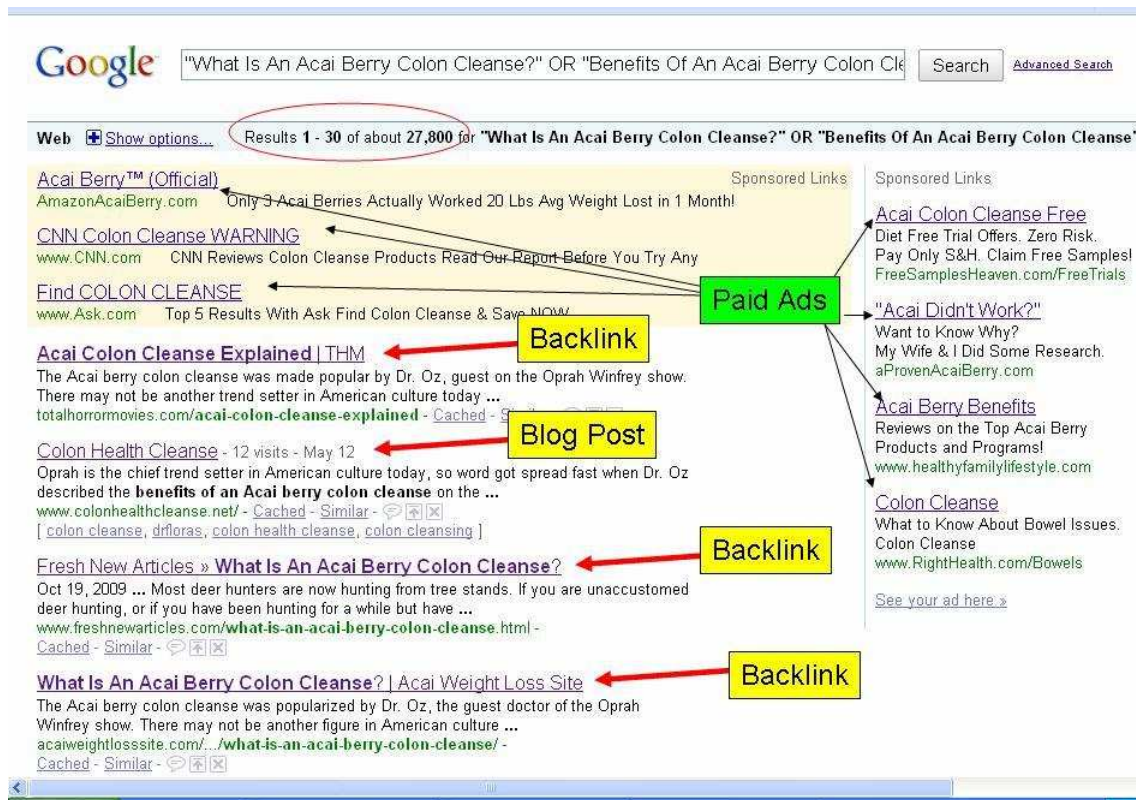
Google "What Is An Acai Berry Colon Cleanse?" OR "Benefits Of An Acai Berry Colon Cle Search Advanced Search

Web Show options... Results 1 - 30 of about 27,800 for "What Is An Acai Berry Colon Cleanse?" OR "Benefits Of An Acai Berry Colon Cleanse"

Sponsored Links

Acai Berry™ (Official)
AmazonAcaiBerry.com Only 3 Acai Berries Actually Worked 20 Lbs Avg Weight Lost in 1 Month!

CNN Colon Cleanse WARNING
www.CNN.com CNN Reviews Colon Cleanse Products Read Our Report Before You Try Any

Find COLON CLEANSE
www.Ask.com Top 5 Results With Ask Find Colon Cleanse & Save NOW

Backlink

Acai Colon Cleanse Explained | THM
The Acai berry colon cleanse was made popular by Dr. Oz, guest on the Oprah Winfrey show. There may not be another trend setter in American culture today ...
totalhorrormovies.com/acai-colon-cleanse-explained - Cached - Similar

Blog Post

Colon Health Cleanse - 12 visits - May 12
Oprah is the chief trend setter in American culture today, so word got spread fast when Dr. Oz described the benefits of an Acai berry colon cleanse on the ...
www.colonhealthcleanse.net/ - Cached - Similar
[ colon cleanse, drfloras, colon health cleanse, colon cleansing ]

Backlink

Fresh New Articles » What Is An Acai Berry Colon Cleanse?
Oct 19, 2009 ... Most deer hunters are now hunting from tree stands. If you are unaccustomed deer hunting, or if you have been hunting for a while but have ...
www.freshnewarticles.com/what-is-an-acai-berry-colon-cleanse.html -
Cached - Similar

Backlink

What Is An Acai Berry Colon Cleanse? | Acai Weight Loss Site
The Acai berry colon cleanse was popularized by Dr. Oz, the guest doctor of the Oprah Winfrey show. There may not be another figure in American culture ...
acaiweightlosssite.com/.../what-is-an-acai-berry-colon-cleanse/ -
Cached - Similar

Sponsored Links

Paid Ads

Acai Colon Cleanse Free
Diet Free Trial Offers. Zero Risk. Pay Only S&H. Claim Free Samples!
FreeSamplesHeaven.com/FreeTrials

"Acai Didn't Work?"
Want to Know Why?
My Wife & I Did Some Research.
aProvenAcaiBerry.com

Acai Berry Benefits
Reviews on the Top Acai Berry Products and Programs!
www.healthyfamilylifestyle.com

Colon Cleanse
What to Know About Bowel Issues. Colon Cleanse
www.RightHealth.com/Bowels

See your ad here »